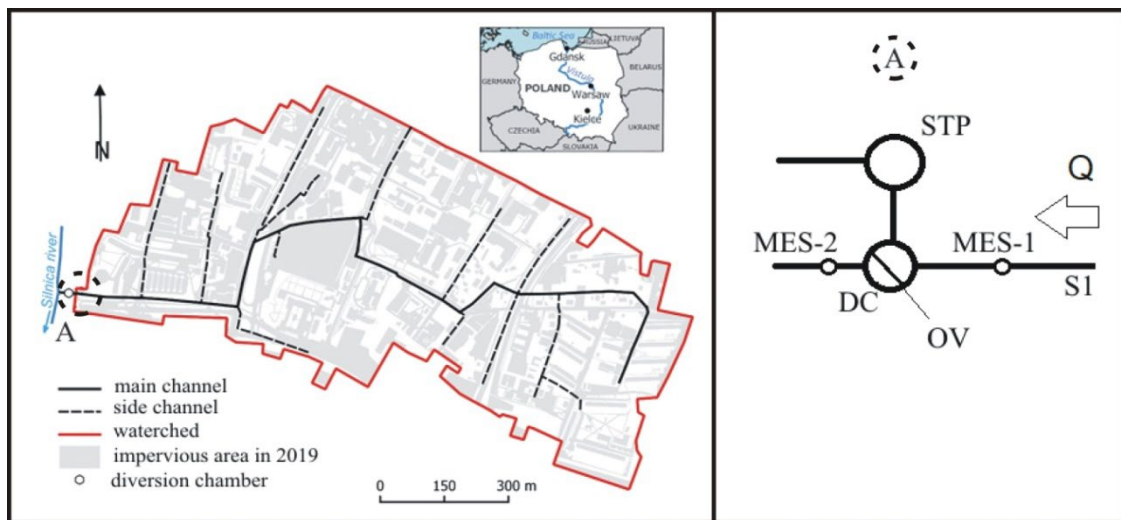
Baltic Sea
RUSSIA
LIETUVA
Gdansk
Vistula
BELARUS
GERMANY
POLAND
Warsaw
Kielce
CZECHIA
SLOVAKIA
UKRAINE
N
Silnica river
A
main channel
side channel
waterched
impervious area in 2019
diversion chamber
0
150
300 m

A
STP
Q
MES-2
MES-1
DC
S1
OV